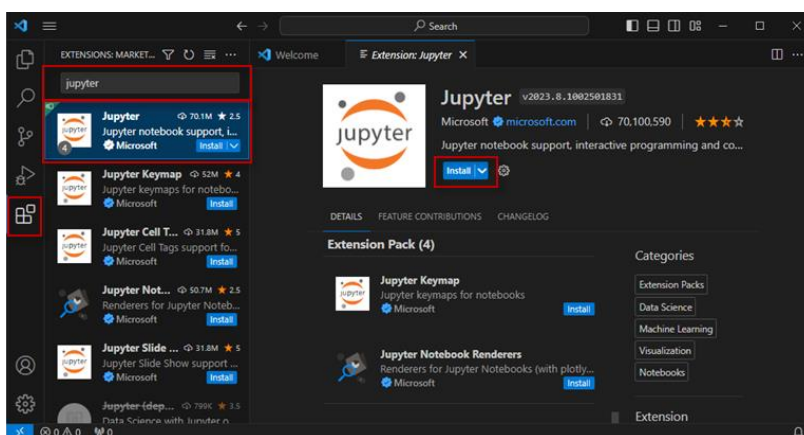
Search

EXTENSIONS: MARKET...

jupyter

jupyter
4
Jupyter 70.1M ★ 2.5
Jupyter notebook support, i...
Microsoft Install

jupyter
Jupyter Keymap 52M ★ 4
Jupyter keymaps for notebo...
Microsoft Install

jupyter
Jupyter Cell T... 31.8M ★ 5
Jupyter Cell Tags support fo...
Microsoft Install

Jupyter Not... 50.7M ★ 2.5
Renderers for Jupyter Noteb...
Microsoft Install

jupyter
Jupyter Slide ... 31.8M ★ 5
Jupyter Slide Show support ...
Microsoft Install

Jupyter (dep... 799K ★ 3.5
Data Science with Jupyter o...

Welcome

Extension: Jupyter ×

jupyter

Jupyter v2023.8.1002501831
Microsoft microsoft.com | 70,100,590 | ★★★☆
Jupyter notebook support, interactive programming and co...
Install

DETAILS FEATURE CONTRIBUTIONS CHANGELOG

Extension Pack (4)

jupyter
Jupyter Keymap
Jupyter keymaps for notebooks
Microsoft Install

Jupyter Notebook Renderers
Renderers for Jupyter Notebooks (with plotly...
Microsoft Install

Categories
Extension Packs
Data Science
Machine Learning
Visualization
Notebooks

Extension

⊗ 0 ⚠ 0 0